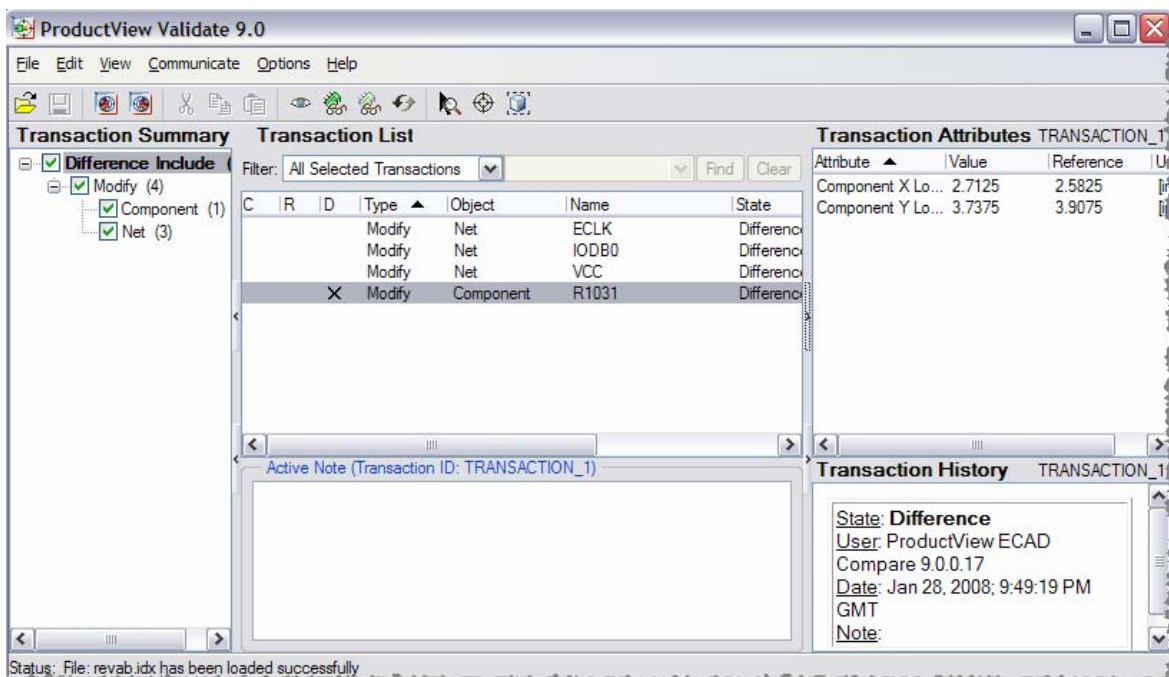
ProductView Validate 9.0

File Edit View Communicate Options Help

Transaction Summary

Difference Include (
Modify (4)
Component (1)
Net (3)

Transaction List

Filter: All Selected Transactions
Find Clear

| C | R | D | Type | Object | Name | State |
|---|---|---|---|---|---|---|
| | | | Modify | Net | ECLK | Differenc |
| | | | Modify | Net | IODB0 | Differenc |
| | | | Modify | Net | VCC | Differenc |
| | | X | Modify | Component | R1031 | Differenc |

Active Note (Transaction ID: TRANSACTION_1)

Transaction Attributes TRANSACTION_1

| Attribute | Value | Reference | U |
|---|---|---|---|
| Component X Lo... | 2.7125 | 2.5825 | [i |
| Component Y Lo... | 3.7375 | 3.9075 | [i |

Transaction History TRANSACTION_1

State: Difference
User: ProductView ECAD Compare 9.0.0.17
Date: Jan 28, 2008; 9:49:19 PM GMT
Note:

Status: File: revab.idx has been loaded successfully